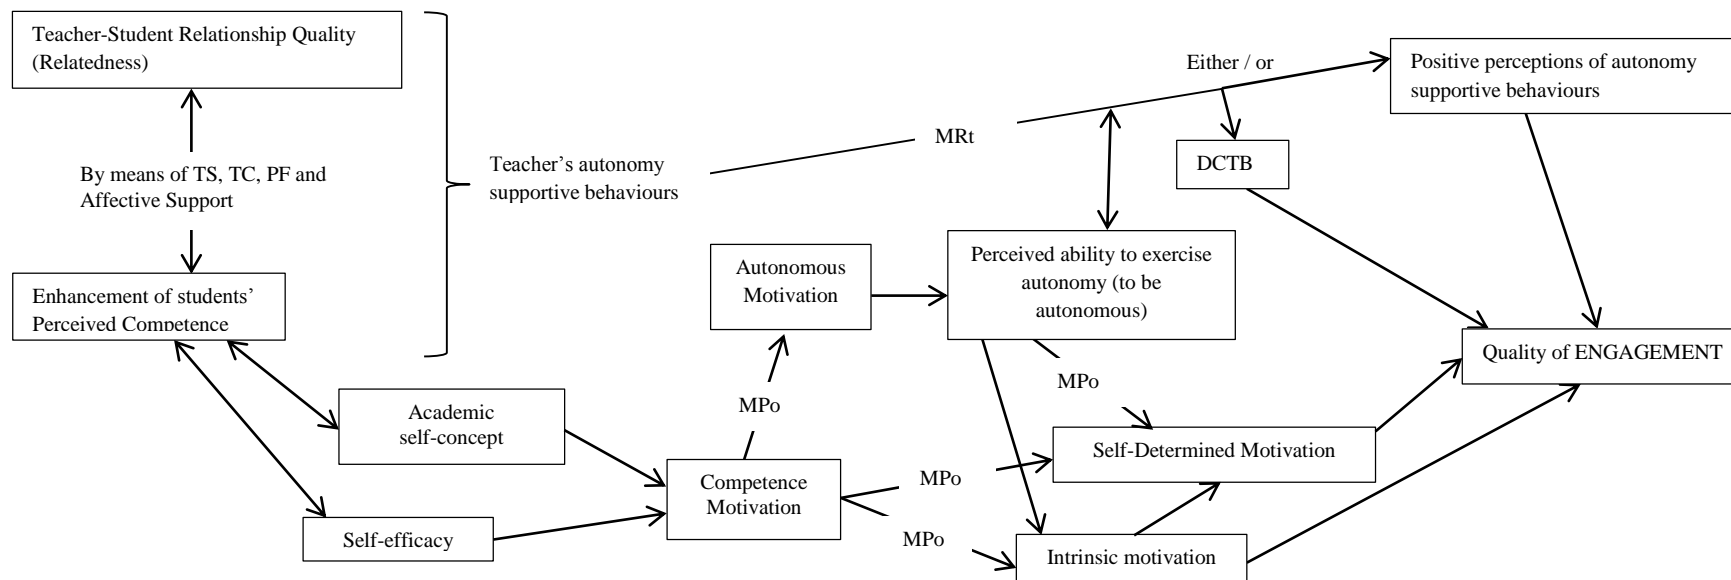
Teacher-Student Relationship Quality (Relatedness)

By means of TS, TC, PF and Affective Support

Enhancement of students' Perceived Competence

Teacher's autonomy supportive behaviours

MRt

Either / or

Positive perceptions of autonomy supportive behaviours

DCTB

Autonomous Motivation

Perceived ability to exercise autonomy (to be autonomous)

Quality of ENGAGEMENT

MPo

Academic self-concept

MPo

Self-Determined Motivation

Competence Motivation

MPo

Self-efficacy

MPo

Intrinsic motivation